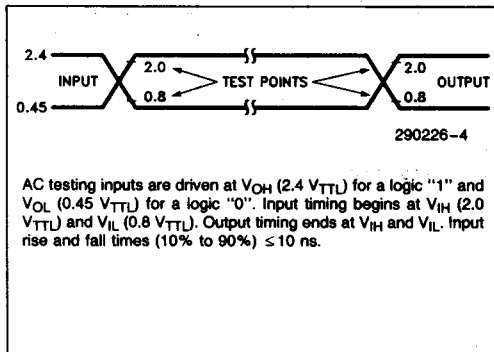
2.4

INPUT

0.45

2.0

0.8

TEST POINTS

2.0

0.8

OUTPUT

290226-4

AC testing inputs are driven at $V_{OH}$ (2.4 $V_{TTL}$) for a logic "1" and $V_{OL}$ (0.45 $V_{TTL}$) for a logic "0". Input timing begins at $V_{IH}$ (2.0 $V_{TTL}$) and $V_{IL}$ (0.8 $V_{TTL}$). Output timing ends at $V_{IH}$ and $V_{IL}$. Input rise and fall times (10% to 90%) $\leq$ 10 ns.